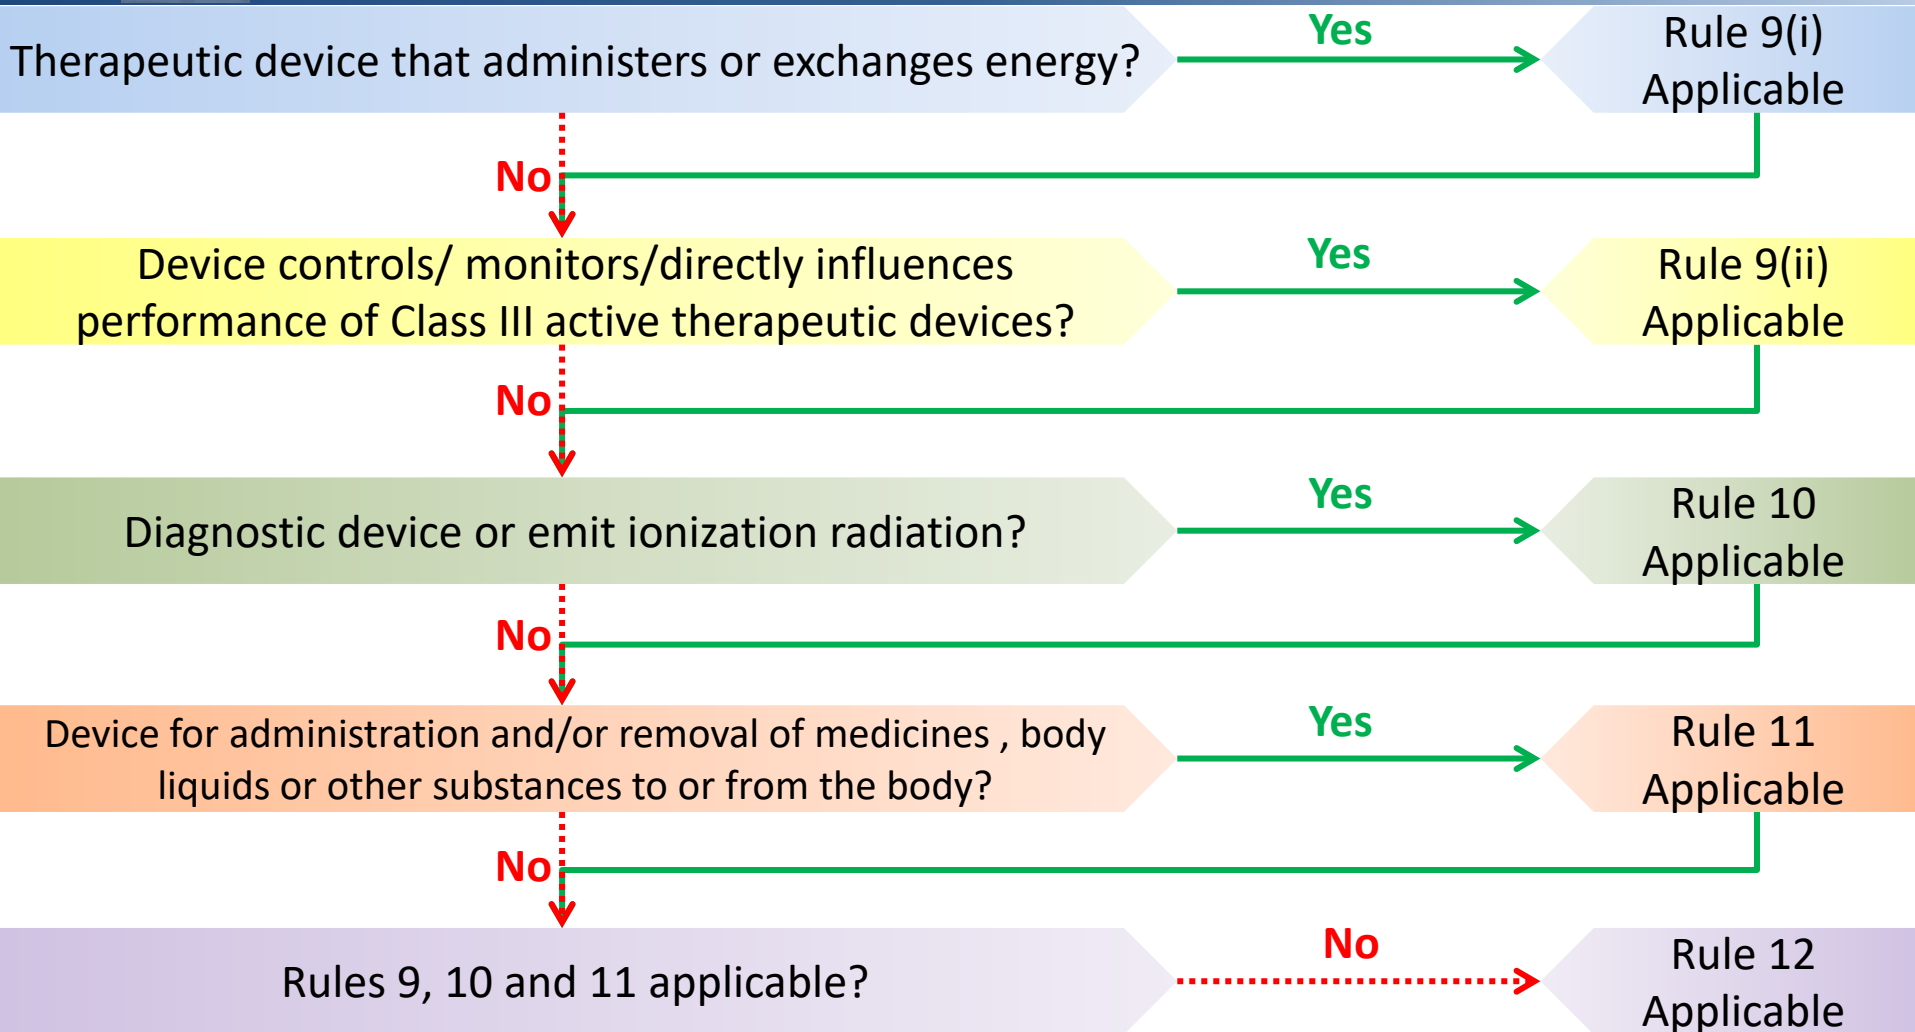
Therapeutic device that administers or exchanges energy?

Yes

Rule 9(i) Applicable

No

Device controls/ monitors/directly influences performance of Class III active therapeutic devices?

Yes

Rule 9(ii) Applicable

No

Diagnostic device or emit ionization radiation?

Yes

Rule 10 Applicable

No

Device for administration and/or removal of medicines , body liquids or other substances to or from the body?

Yes

Rule 11 Applicable

No

Rules 9, 10 and 11 applicable?

No

Rule 12 Applicable